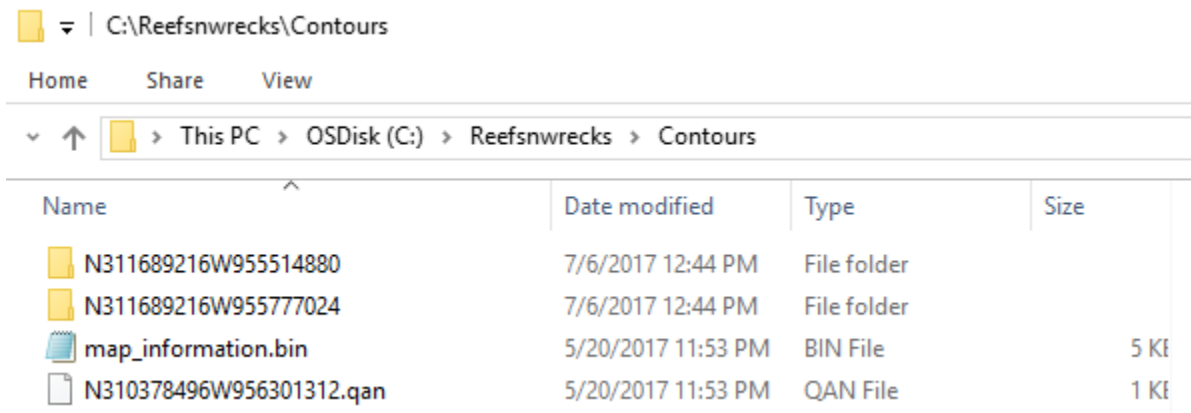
C:\Reefsnwrecks\Contours

Home Share View

This PC > OSDisk (C:) > Reefsnwrecks > Contours

| Name | Date modified | Type | Size |
|---|---|---|---|
| N311689216W955514880 | 7/6/2017 12:44 PM | File folder | |
| N311689216W955777024 | 7/6/2017 12:44 PM | File folder | |
| map_information.bin | 5/20/2017 11:53 PM | BIN File | 5 K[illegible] |
| N310378496W956301312.qan | 5/20/2017 11:53 PM | QAN File | 1 K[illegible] |